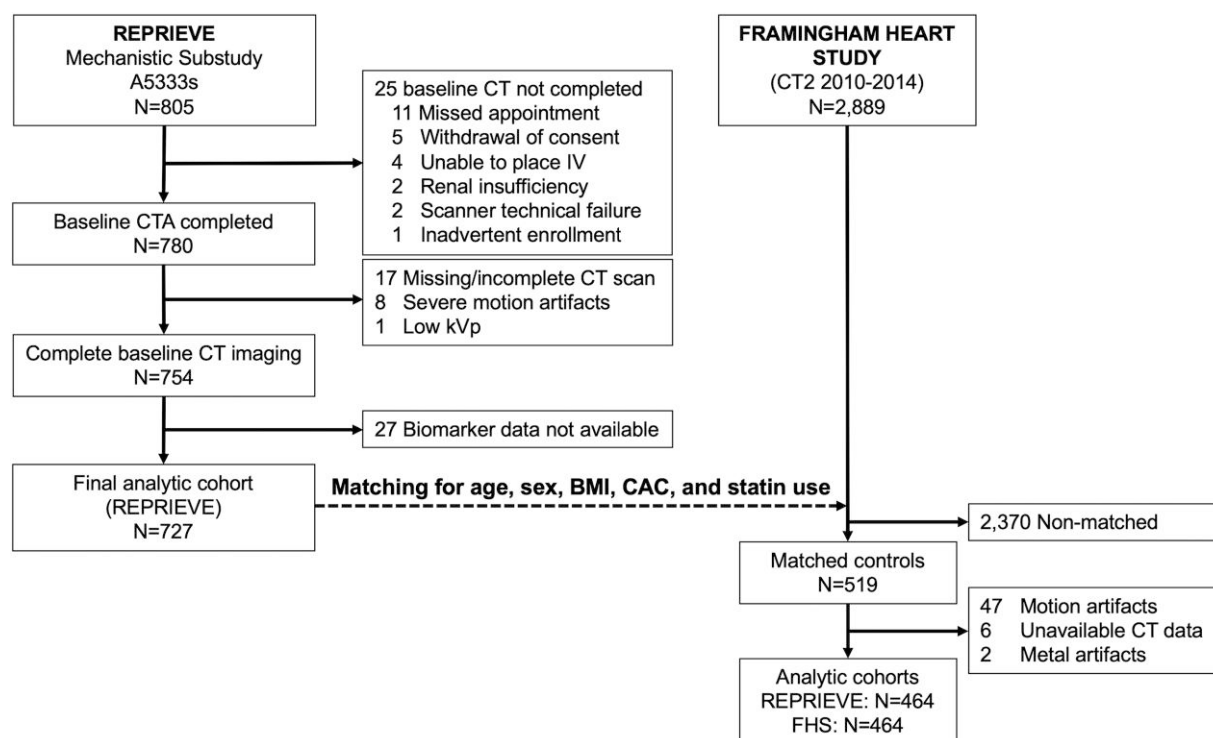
REPRIEVE
Mechanistic Substudy
A5333s
N=805

25 baseline CT not completed
11 Missed appointment
5 Withdrawal of consent
4 Unable to place IV
2 Renal insufficiency
2 Scanner technical failure
1 Inadvertent enrollment

Baseline CTA completed
N=780

17 Missing/incomplete CT scan
8 Severe motion artifacts
1 Low kVp

Complete baseline CT imaging
N=754

27 Biomarker data not available

Final analytic cohort
(REPRIEVE)
N=727

Matching for age, sex, BMI, CAC, and statin use

FRAMINGHAM HEART STUDY
(CT2 2010-2014)
N=2,889

2,370 Non-matched

Matched controls
N=519

47 Motion artifacts
6 Unavailable CT data
2 Metal artifacts

Analytic cohorts
REPRIEVE: N=464
FHS: N=464